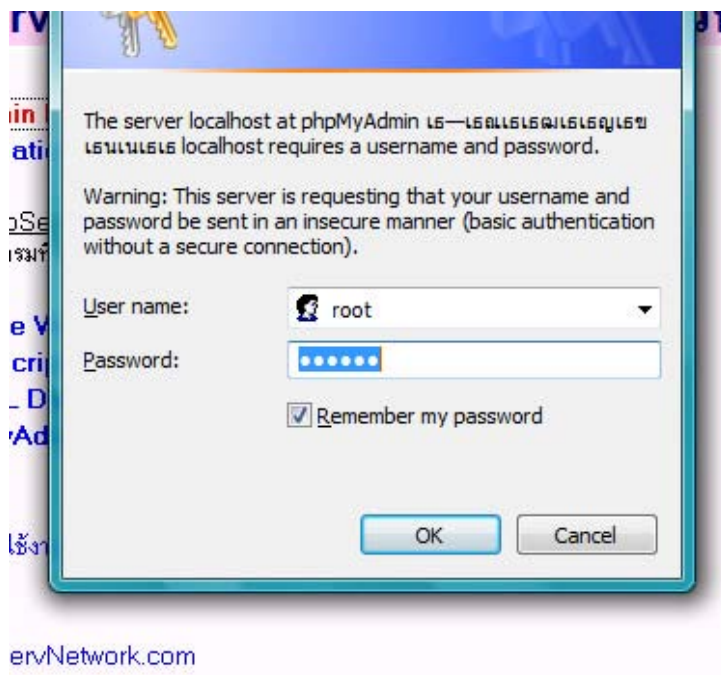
rv

in
ati

pSe
เรมที

e V
cri
_ D
Ad

ใช้งา

The server localhost at phpMyAdmin เธ—เธฃเธเธฃเธฌเธเธฐเธข เธนเนเธเ localhost requires a username and password.

Warning: This server is requesting that your username and password be sent in an insecure manner (basic authentication without a secure connection).

User name: root

Password: ••••••

Remember my password

OK Cancel

ervNetwork.com